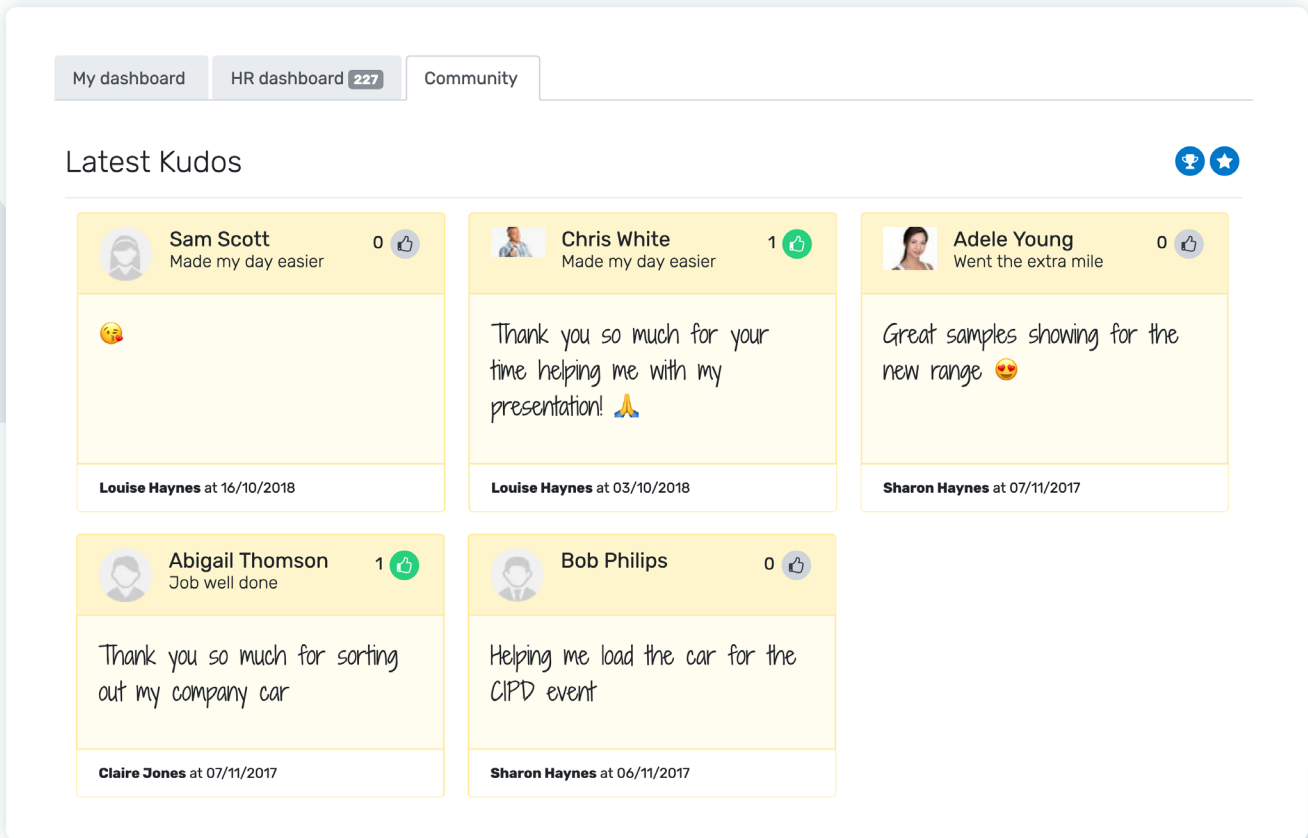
My dashboard HR dashboard 227 Community

Latest Kudos

Sam Scott
Made my day easier
0

😘

Louise Haynes at 16/10/2018

Chris White
Made my day easier
1

Thank you so much for your time helping me with my presentation! 🙏

Louise Haynes at 03/10/2018

Adele Young
Went the extra mile
0

Great samples showing for the new range 😍

Sharon Haynes at 07/11/2017

Abigail Thomson
Job well done
1

Thank you so much for sorting out my company car

Claire Jones at 07/11/2017

Bob Philips
0

Helping me load the car for the CIPD event

Sharon Haynes at 06/11/2017